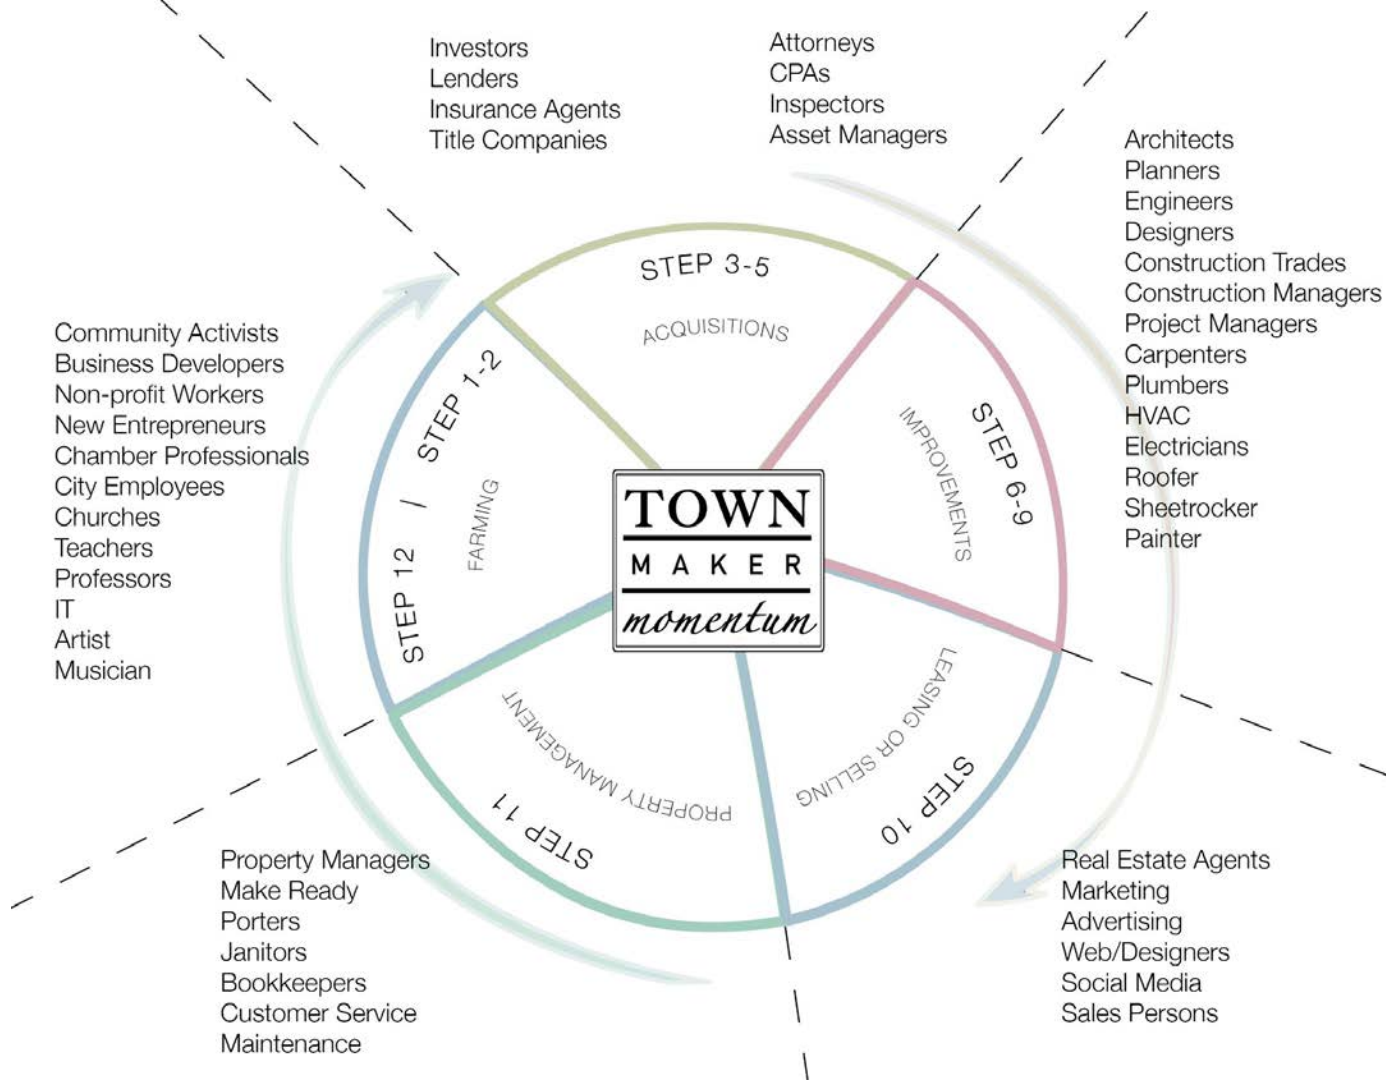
Investors
Lenders
Insurance Agents
Title Companies

Attorneys
CPAs
Inspectors
Asset Managers

Architects
Planners
Engineers
Designers
Construction Trades
Construction Managers
Project Managers
Carpenters
Plumbers
HVAC
Electricians
Roofer
Sheetrocker
Painter

Community Activists
Business Developers
Non-profit Workers
New Entrepreneurs
Chamber Professionals
City Employees
Churches
Teachers
Professors
IT
Artist
Musician

STEP 3-5
ACQUISITIONS

STEP 1-2 | STEP 12
FARMING

STEP 6-9
IMPROVEMENTS

TOWN
MAKER
momentum

STEP 10
LEASING OR SELLING

STEP 11
PROPERTY MANAGEMENT

Property Managers
Make Ready
Porters
Janitors
Bookkeepers
Customer Service
Maintenance

Real Estate Agents
Marketing
Advertising
Web/Designers
Social Media
Sales Persons